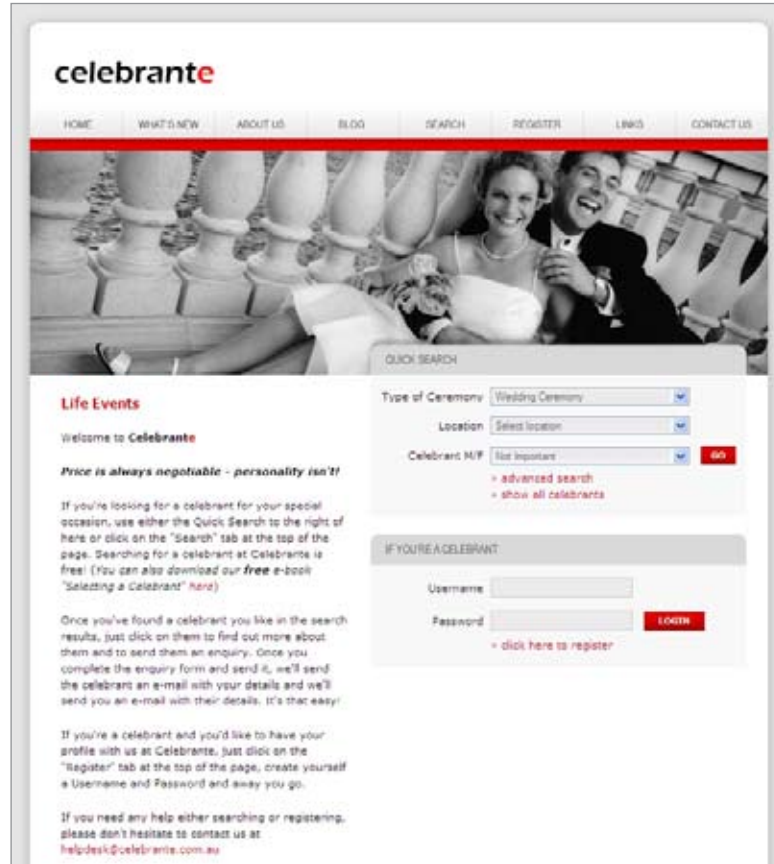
celebrante

HOME WHAT'S NEW ABOUT US BLOG SEARCH REGISTER LINKS CONTACT US

Life Events

Welcome to Celebrante

Price is always negotiable - personality isn't!

If you're looking for a celebrant for your special occasion, use either the Quick Search to the right of here or click on the "Search" tab at the top of the page. Searching for a celebrant at Celebrante is free! (You can also download our free e-book "Selecting a Celebrant" here)

Once you've found a celebrant you like in the search results, just click on them to find out more about them and to send them an enquiry. Once you complete the enquiry form and send it, we'll send the celebrant an e-mail with your details and we'll send you an e-mail with their details. It's that easy!

If you're a celebrant and you'd like to have your profile with us at Celebrante, just click on the "Register" tab at the top of the page, create yourself a Username and Password and away you go.

If you need any help either searching or registering, please don't hesitate to contact us at helpdesk@celebrante.com.au

QUICK SEARCH

Type of Ceremony Wedding Ceremony

Location Select location

Celebrant M/F Not important GO

» advanced search
» show all celebrants

IF YOU'RE A CELEBRANT

Username

Password LOGIN

» click here to register